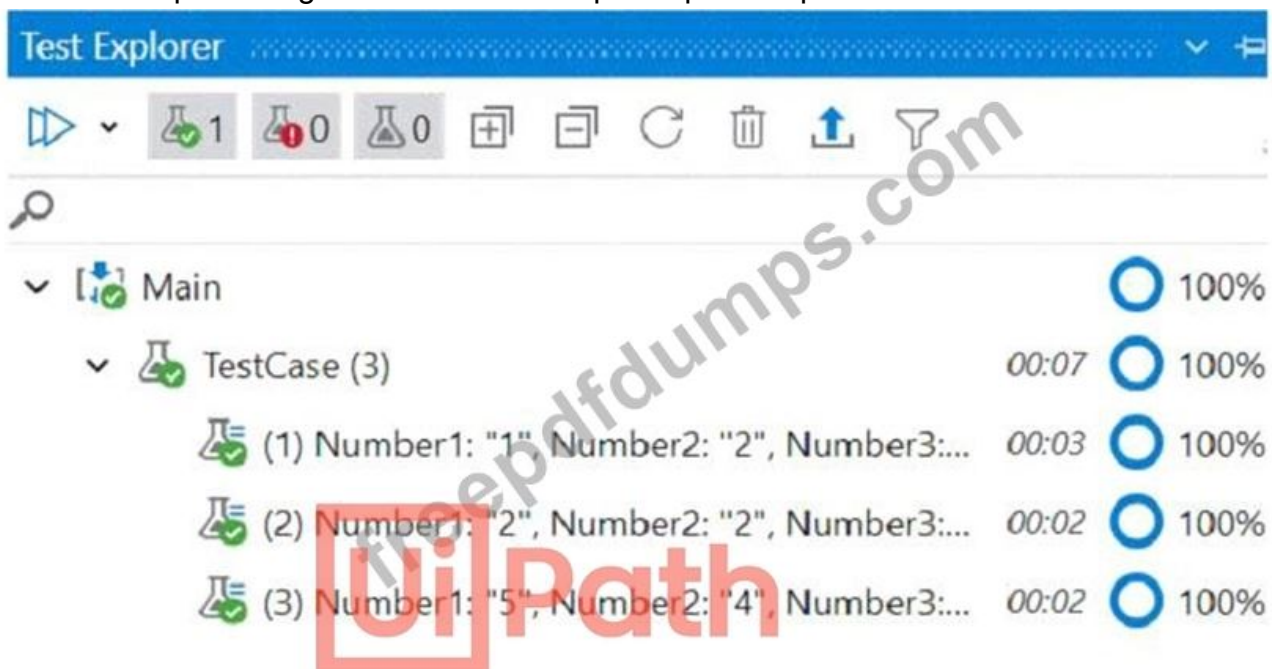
Test Explorer

1 0 0

Main 100%

TestCase (3) 00:07 100%

(1) Number1: "1", Number2: "2", Number3:... 00:03 100%

(2) Number1: "2", Number2: "2", Number3:... 00:02 100%

(3) Number1: "5", Number2: "4", Number3:... 00:02 100%

freepdfdumps.com

UiPath